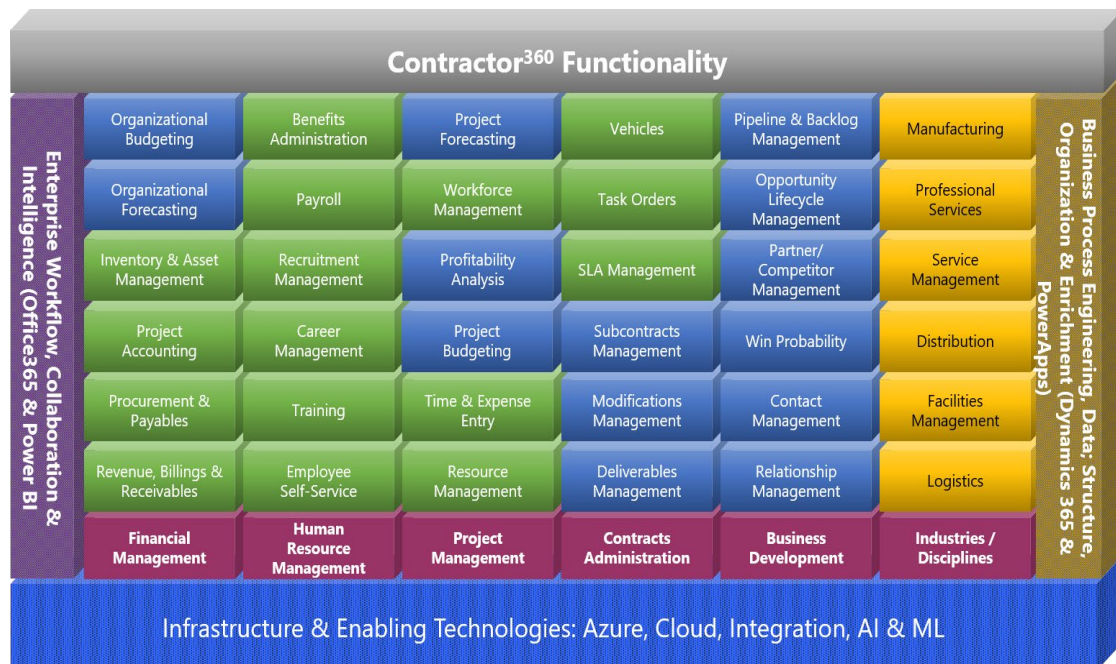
Contractor$^{360}$ Functionality

Enterprise Workflow, Collaboration & Intelligence (Office365 & Power BI

Organizational Budgeting

Organizational Forecasting

Inventory & Asset Management

Project Accounting

Procurement & Payables

Revenue, Billings & Receivables

Financial Management

Benefits Administration

Payroll

Recruitment Management

Career Management

Training

Employee Self-Service

Human Resource Management

Project Forecasting

Workforce Management

Profitability Analysis

Project Budgeting

Time & Expense Entry

Resource Management

Project Management

Vehicles

Task Orders

SLA Management

Subcontracts Management

Modifications Management

Deliverables Management

Contracts Administration

Pipeline & Backlog Management

Opportunity Lifecycle Management

Partner/ Competitor Management

Win Probability

Contact Management

Relationship Management

Business Development

Manufacturing

Professional Services

Service Management

Distribution

Facilities Management

Logistics

Industries / Disciplines

Business Process Engineering, Data, Structure, Organization & Enrichment (Dynamics 365 & PowerApps)

Infrastructure & Enabling Technologies: Azure, Cloud, Integration, AI & ML